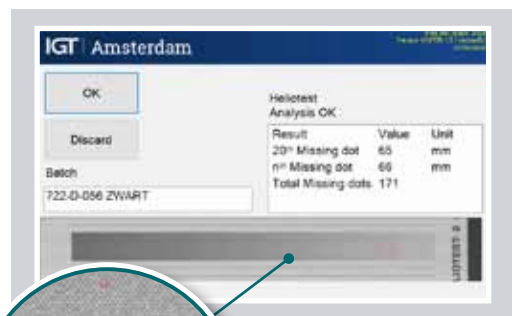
IGT | Amsterdam

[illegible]

OK

Discard

Batch

722-D-056 ZWART

Heliotest
Analysis OK

| Result | Value | Unit |
|---|---|---|
| $20^{th}$ Missing dot | 65 | mm |
| $n^{th}$ Missing dot | 66 | mm |
| Total Missing dots | 171 | |

LIOTEST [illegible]